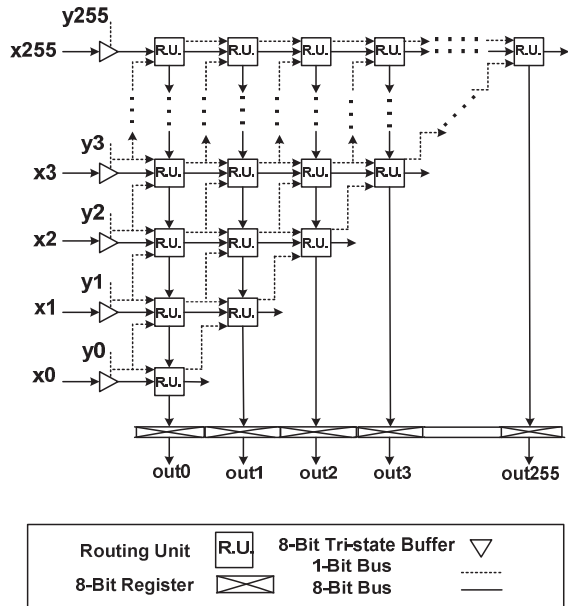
y255
x255
R.U.
R.U.
R.U.
R.U.
R.U.
y3
x3
R.U.
R.U.
R.U.
R.U.
y2
x2
R.U.
R.U.
R.U.
y1
x1
R.U.
R.U.
y0
x0
R.U.
out0
out1
out2
out3
out255

Routing Unit R.U. 8-Bit Tri-state Buffer
8-Bit Register 1-Bit Bus
8-Bit Bus